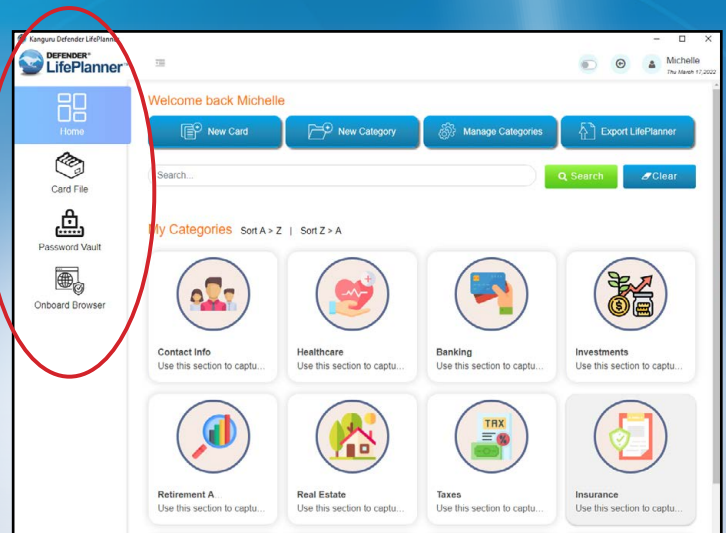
Kanguru Defender LifePlanner

DEFENDER® LifePlanner™

Michelle
Thu March 17, 2022

Home

Card File

Password Vault

Onboard Browser

Welcome back Michelle

New Card

New Category

Manage Categories

Export LifePlanner

Search...

Search

Clear

My Categories Sort A > Z | Sort Z > A

Contact info
Use this section to captu...

Healthcare
Use this section to captu...

Banking
Use this section to captu...

Investments
Use this section to captu...

TAX

Retirement A
Use this section to captu...

Real Estate
Use this section to captu...

Taxes
Use this section to captu...

Insurance
Use this section to captu...